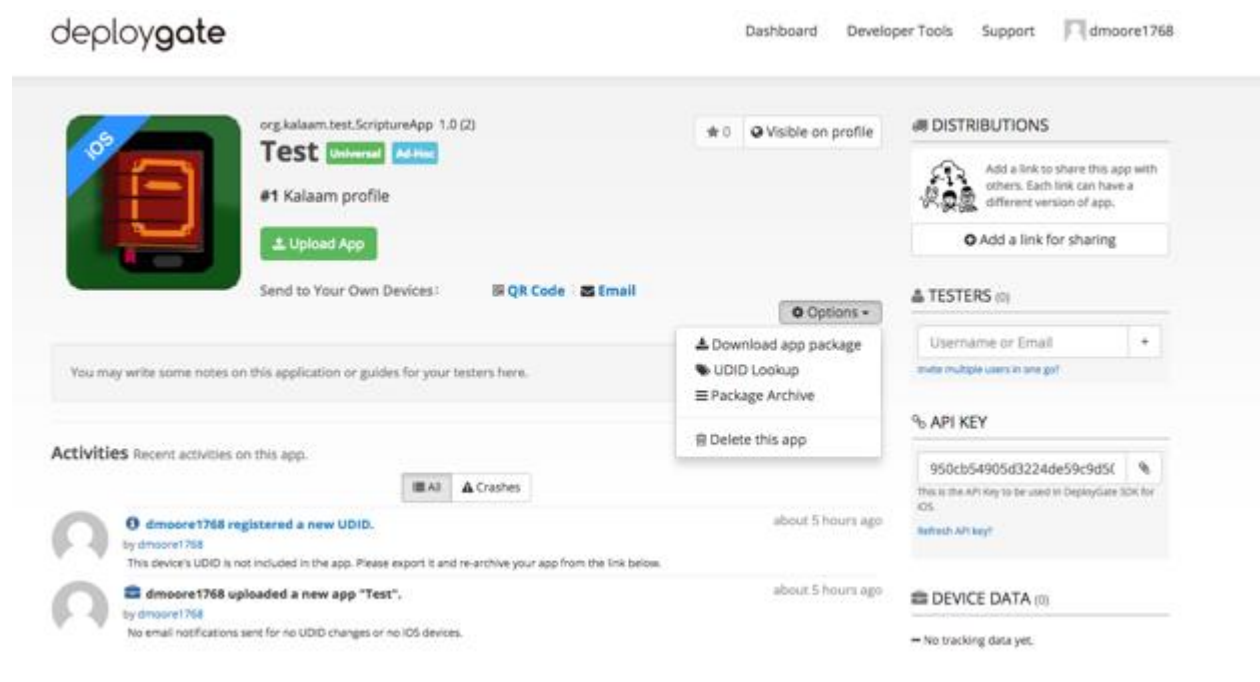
deploygate

Dashboard Developer Tools Support dmoore1768

iOS

org.kalaam.test.ScriptureApp 1.0 (2)

Test Universal Ad-Hoc

#1 Kalaam profile

Upload App

Send to Your Own Devices: QR Code Email

0 Visible on profile

Options

Download app package
UDID Lookup
Package Archive
Delete this app

You may write some notes on this application or guides for your testers here.

Activities Recent activities on this app.

All Crashes

dmoore1768 registered a new UDID.
by dmoore1768
This device's UDID is not included in the app. Please export it and re-archive your app from the link below.
about 5 hours ago

dmoore1768 uploaded a new app "Test".
by dmoore1768
No email notifications sent for no UDID changes or no iOS devices.
about 5 hours ago

DISTRIBUTIONS

Add a link to share this app with others. Each link can have a different version of app.

Add a link for sharing

TESTERS (0)

Username or Email +

Invite multiple users in one go?

API KEY

950cb54905d3224de59c9d5(

This is the API Key to be used in DeployGate SDK for iOS.

Refresh API key?

DEVICE DATA (0)

— No tracking data yet.